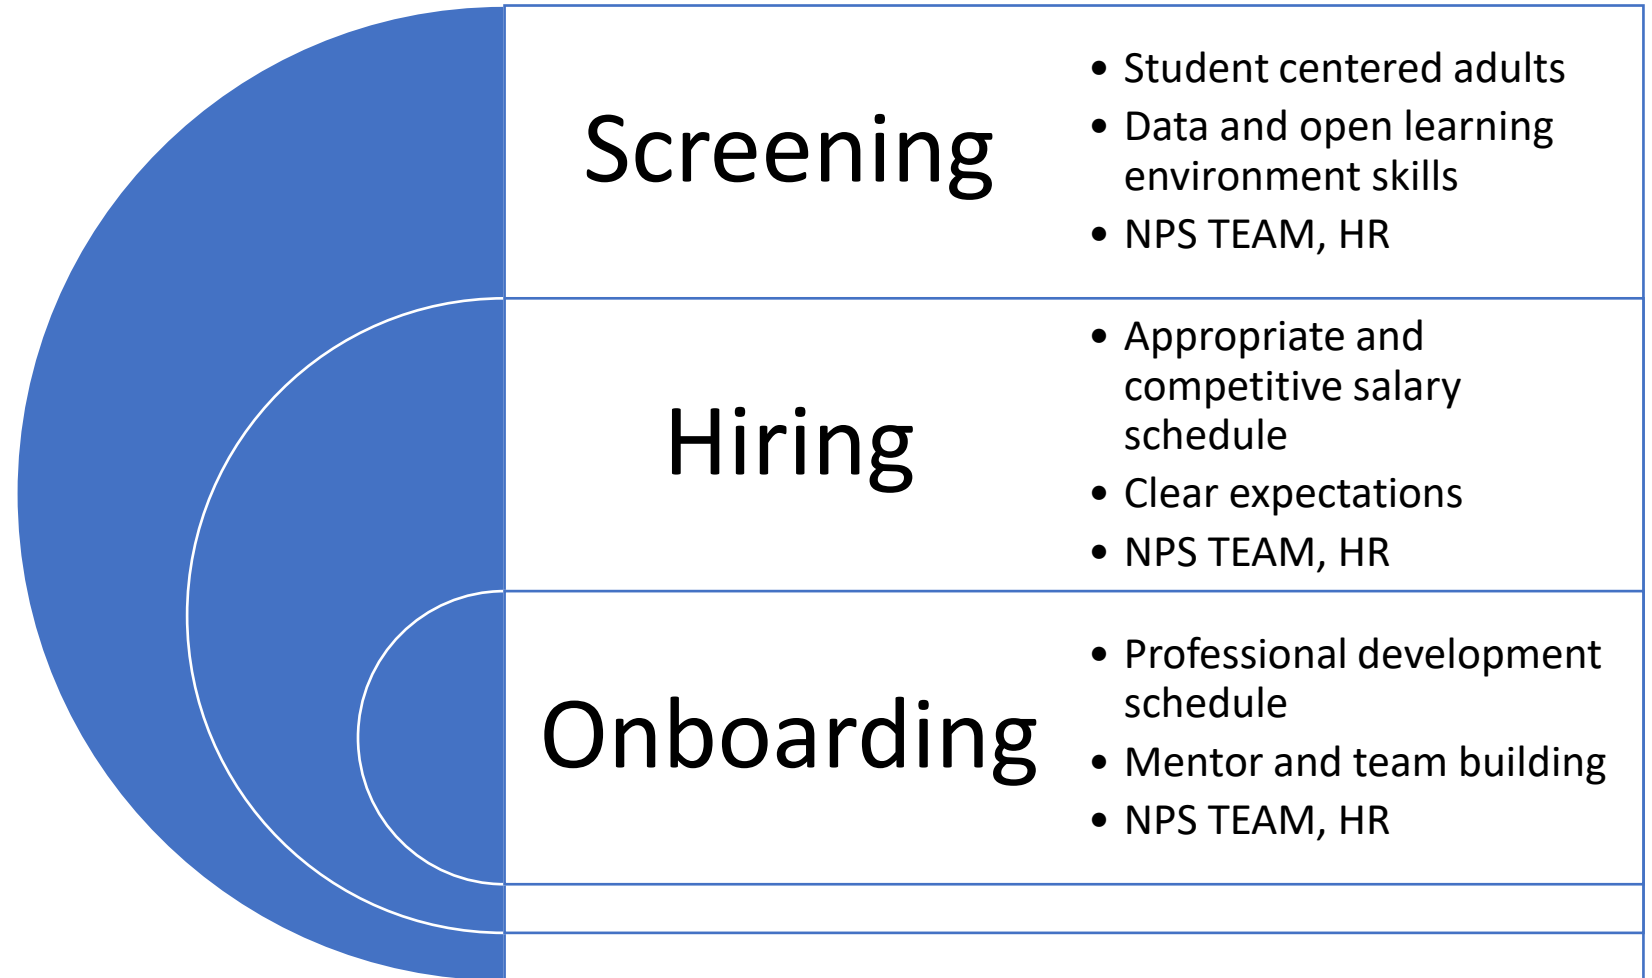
Screening

- Student centered adults
- Data and open learning environment skills
- NPS TEAM, HR

Hiring

- Appropriate and competitive salary schedule
- Clear expectations
- NPS TEAM, HR

Onboarding

- Professional development schedule
- Mentor and team building
- NPS TEAM, HR